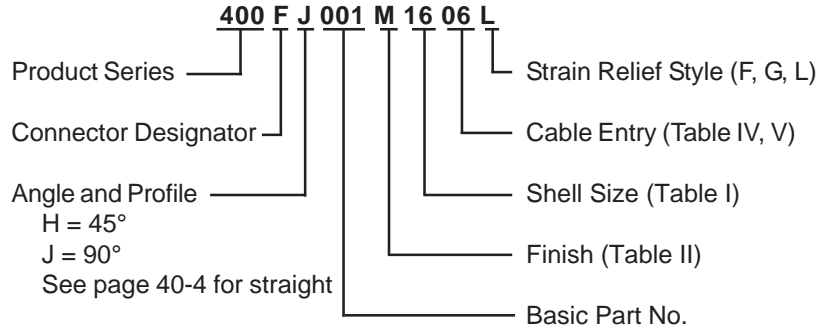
400 F J 001 M 16 06 L

Product Series

Connector Designator

Angle and Profile
H = 45°
J = 90°
See page 40-4 for straight

Strain Relief Style (F, G, L)

Cable Entry (Table IV, V)

Shell Size (Table I)

Finish (Table II)

Basic Part No.